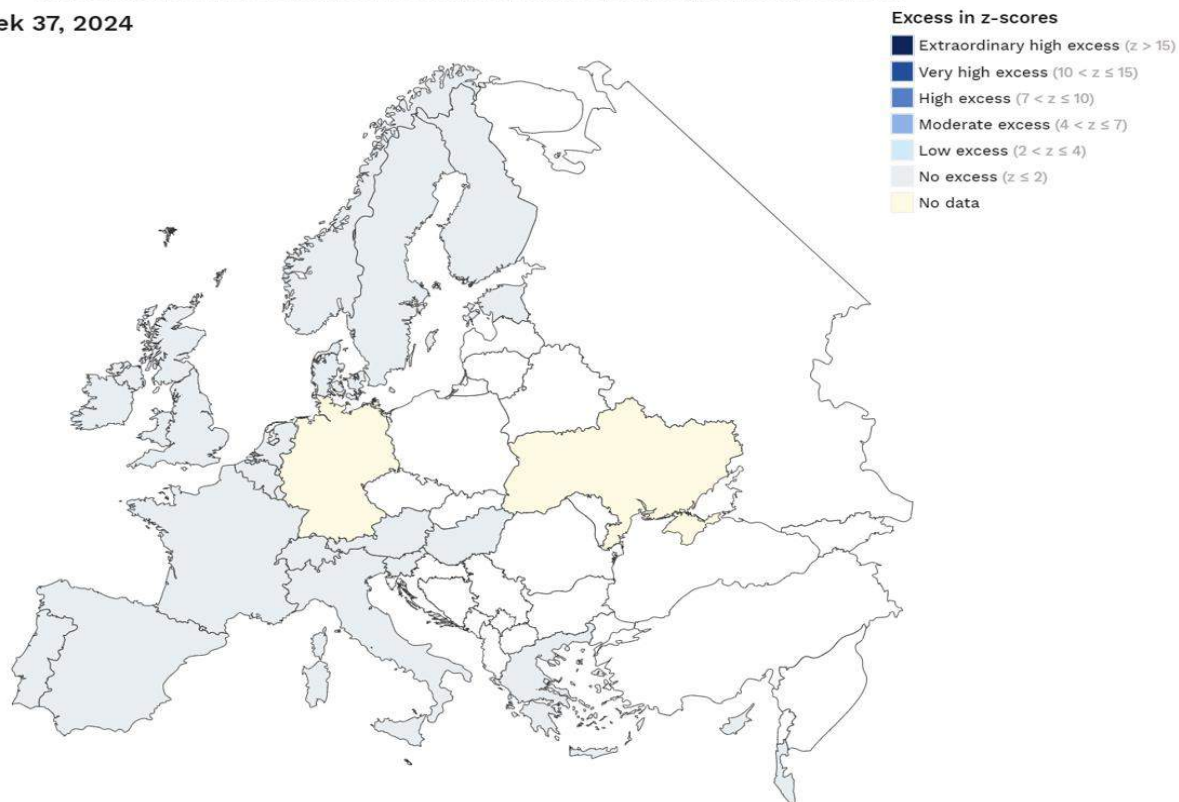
ek 37, 2024

Excess in z-scores

Extraordinary high excess ($z > 15$)
Very high excess ($10 < z \leq 15$)
High excess ($7 < z \leq 10$)
Moderate excess ($4 < z \leq 7$)
Low excess ($2 < z \leq 4$)
No excess ($z \leq 2$)
No data